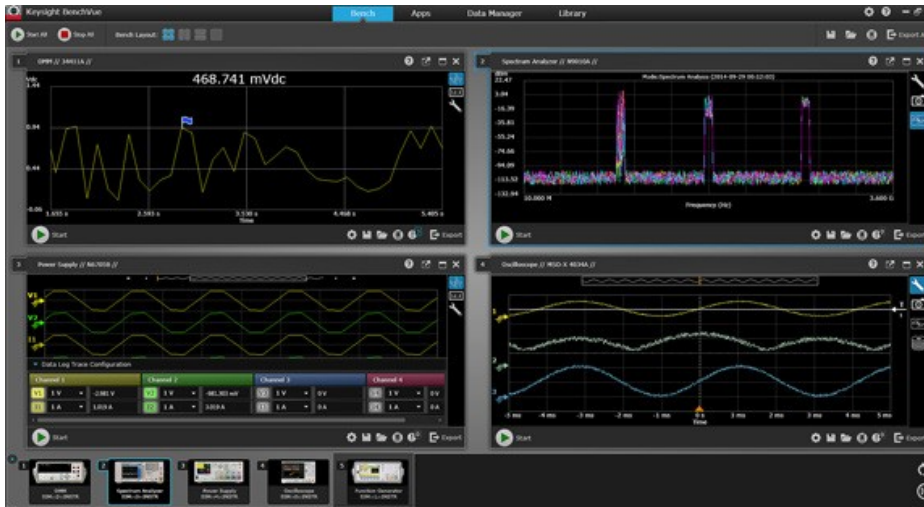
Keysight BenchVue

Bench Apps Data Manager Library

Start All Stop All Bench Layout:

Export

1 DMM // 34411A //

468.741 mVdc

Vdc
1.44
0.94
0.44
-0.06

1.655 s 2.593 s 3.530 s 4.468 s 5.405 s
Time

Start

Export

2 Spectrum Analyzer // N9010A //

Mode:Spectrum Analysis (2014-09-29 00:22:02)

dBm
23.47
-16.39
-35.81
-55.24
-74.66
-94.09
-113.52
-132.94

10.000 M Frequency (Hz) 3.600 G

Start

3 Power Supply // N6700B //

V1
V2
I1

Data Log Trace Configuration

| Channel 1 | | Channel 2 | | Channel 3 | | Channel 4 | |
|---|---|---|---|---|---|---|---|
| V1 1 V | -2.081 V | V2 1 V | -981.303 mV | V3 1 V | 0 V | V4 1 V | 0 V |
| I1 1 A | 1.019 A | I2 1 A | 3.019 A | I3 1 A | 0 A | I4 1 A | 0 A |

Start

Export

4 Oscilloscope // MSO-X 4034A //

-5 ms -4 ms -3 ms -2 ms -1 ms 0 s 1 ms 2 ms 3 ms 4 ms 5 ms
Time

Start

Export

1 DMM
2 Spectrum Analyzer
3 Power Supply
4 Oscilloscope
5 Function Generator